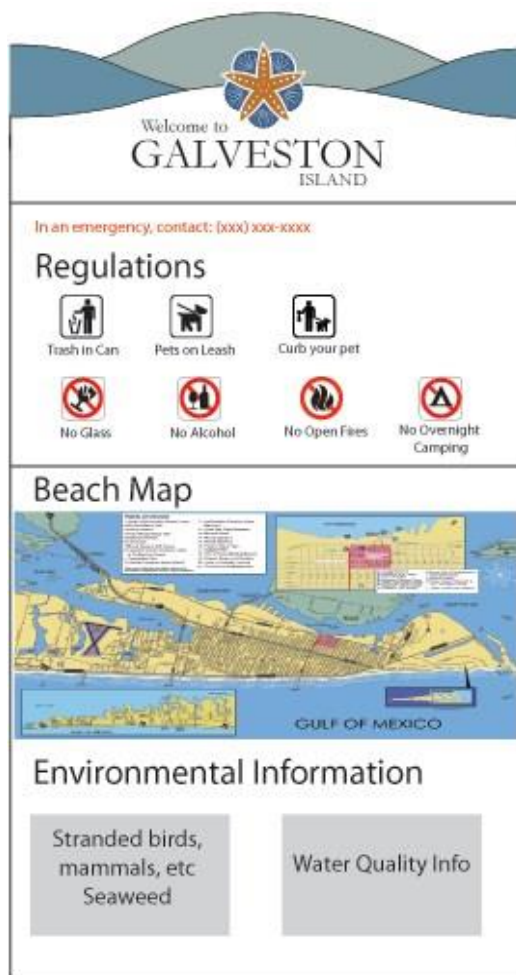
Welcome to
GALVESTON
ISLAND

In an emergency, contact: (xxx) xxx-xxxx

Regulations

Trash in Can
Pets on Leash
Curb your pet

No Glass
No Alcohol
No Open Fires
No Overnight Camping

Beach Map

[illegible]

GULF OF MEXICO

Environmental Information

Stranded birds, mammals, etc
Seaweed

Water Quality Info